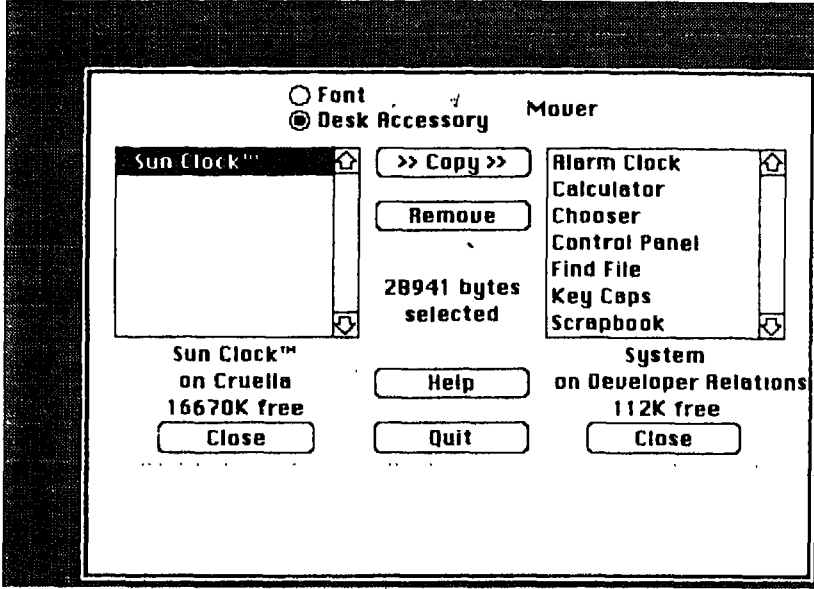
Font
Desk Accessory
Mover

Sun Clock™

>> Copy >>

Remove

28941 bytes selected

Alarm Clock
Calculator
Chooser
Control Panel
Find File
Key Caps
Scrapbook

Sun Clock™
on Cruella
16670K free

Help

System
on Developer Relations
112K free

Close

Quit

Close